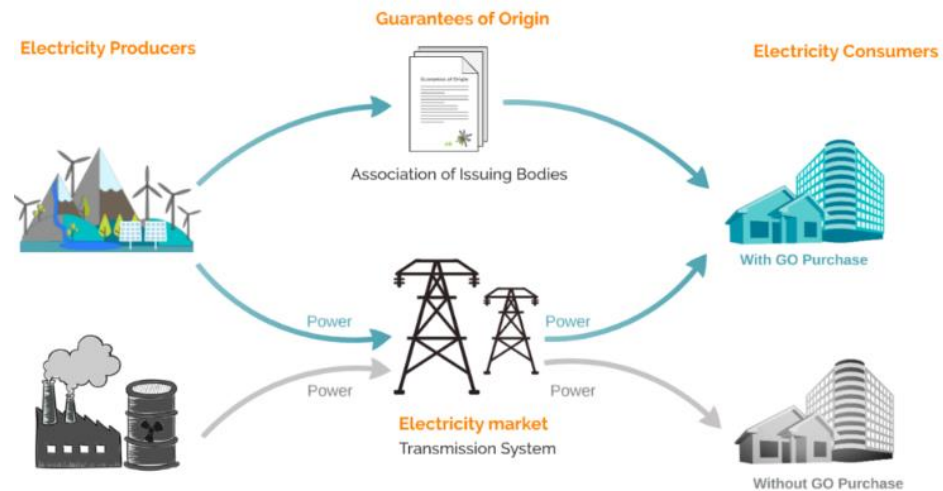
Guarantees of Origin

Electricity Producers

Guarantee of Origin

Electricity Consumers

Association of Issuing Bodies

With GO Purchase

Power

Power

Power

Power

Electricity market

Transmission System

Without GO Purchase